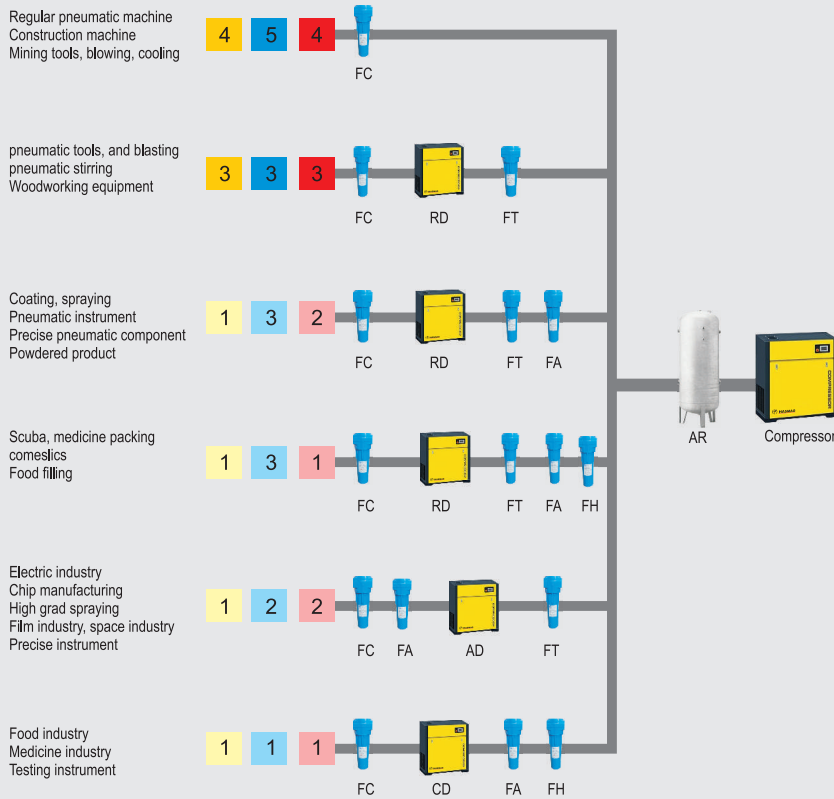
Regular pneumatic machine
Construction machine
Mining tools, blowing, cooling

4 5 4

FC

pneumatic tools, and blasting
pneumatic stirring
Woodworking equipment

3 3 3

FC RD FT

Coating, spraying
Pneumatic instrument
Precise pneumatic component
Powdered product

1 3 2

FC RD FT FA

Scuba, medicine packing
comeslics
Food filling

1 3 1

FC RD FT FA FH

Electric industry
Chip manufacturing
High grad spraying
Film industry, space industry
Precise instrument

1 2 2

FC FA AD FT

Food industry
Medicine industry
Testing instrument

1 1 1

FC CD FA FH

AR

Compressor